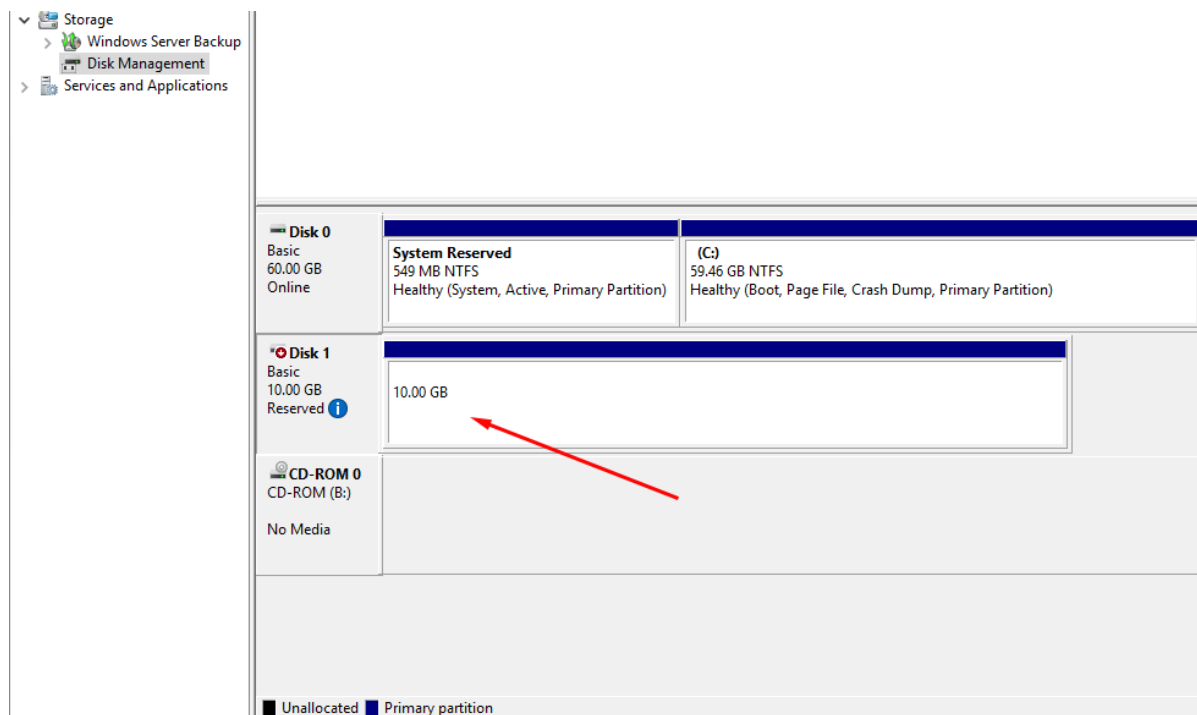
Storage
Windows Server Backup
Disk Management
Services and Applications

Disk 0
Basic
60.00 GB
Online

System Reserved
549 MB NTFS
Healthy (System, Active, Primary Partition)

(C:)
59.46 GB NTFS
Healthy (Boot, Page File, Crash Dump, Primary Partition)

Disk 1
Basic
10.00 GB
Reserved

10.00 GB

CD-ROM 0
CD-ROM (B:)

No Media

Unallocated
Primary partition